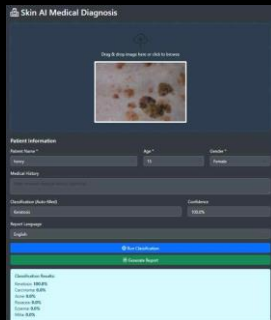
Skin AI Medical Diagnosis

Drag & drop image here or click to browse

Patient Information

Patient Name *

Nancy

Age *

15

Gender *

Female

Medical History

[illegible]

Classification (Auto-filled)

Keratosis

Confidence

100.0%

Report Language

English

Run Classification

Generate Report

Classification Results:

Keratosis: 100.0%

Carcinoma: 0.0%

Acne: 0.0%

Rosacea: 0.0%

Eczema: 0.0%

Milia: 0.0%